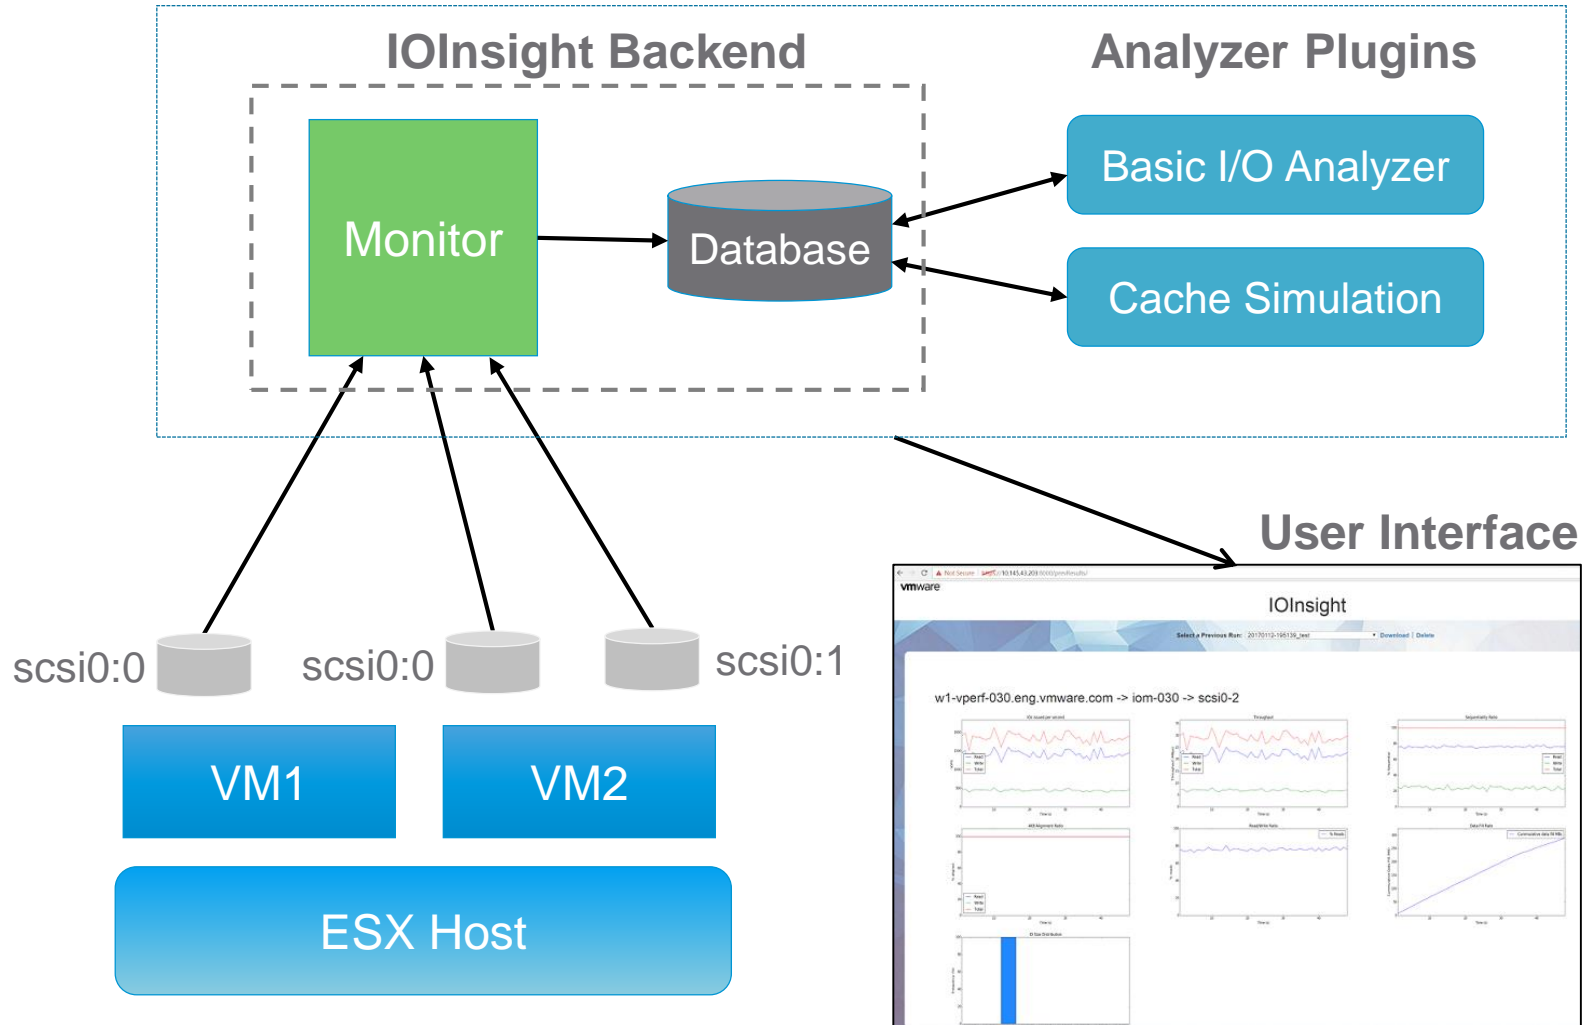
IOInsight Backend

Analyzer Plugins

Monitor

Database

Basic I/O Analyzer

Cache Simulation

User Interface

scsi0:0

scsi0:0

scsi0:1

VM1

VM2

ESX Host

vmware

IOInsight

Select a Previous Run: 20170112-195139_test Download | Delete

w1-vperf-030.eng.vmware.com -> iom-030 -> scsi0-2